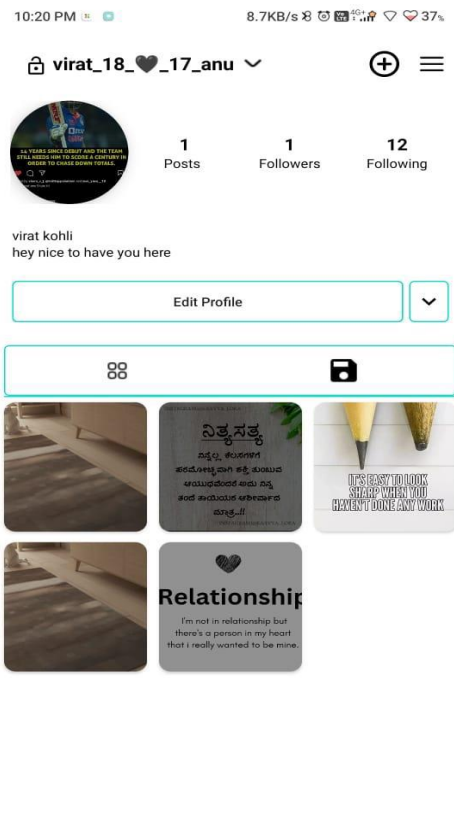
10:20 PM

8.7KB/s 37%

virat_18_🖤_17_anu

11 YEARS SINCE DEBUT AND THE TEAM STILL NEEDS HIM TO SCORE A CENTURY IN ORDER TO CHASE DOWN TOTALS.

1
Posts

1
Followers

12
Following

virat kohli
hey nice to have you here

Edit Profile

ನಿತ್ಯಸತ್ಯ

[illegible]

IT'S EASY TO LOOK SHARP WHEN YOU HAVEN'T DONE ANY WORK

Relationship

I'm not in relationship but there's a person in my heart that i really wanted to be mine.